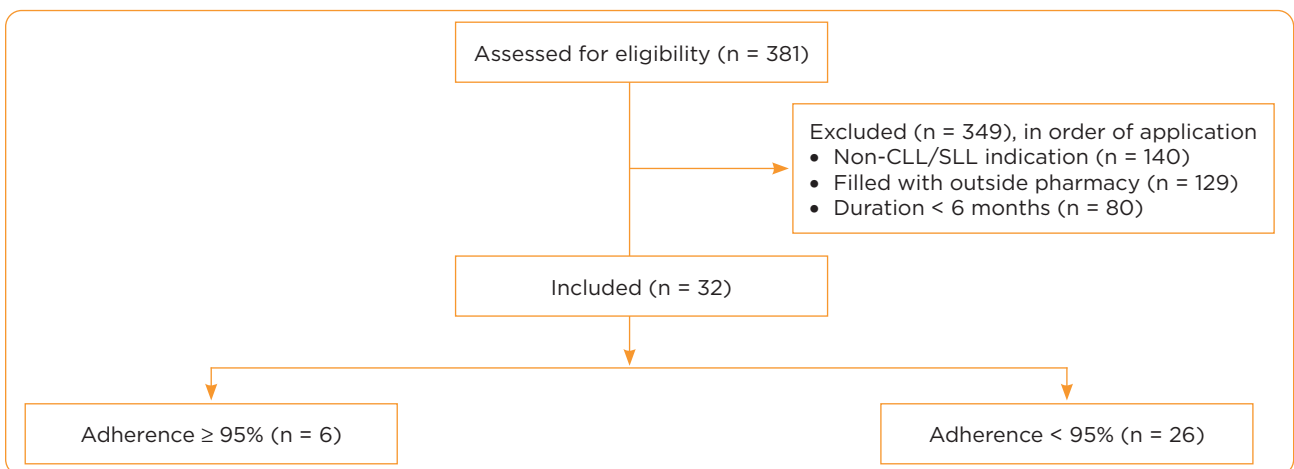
Assessed for eligibility (n = 381)

Excluded (n = 349), in order of application
• Non-CLL/SLL indication (n = 140)
• Filled with outside pharmacy (n = 129)
• Duration < 6 months (n = 80)

Included (n = 32)

Adherence ≥ 95% (n = 6)

Adherence < 95% (n = 26)